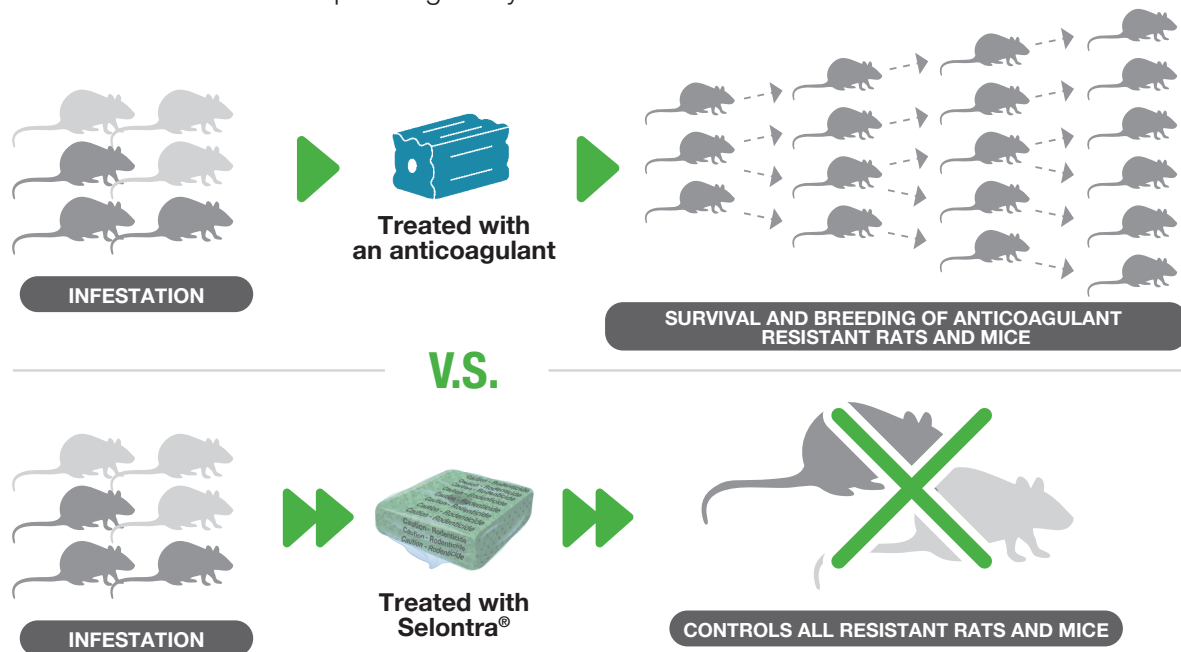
Treated with an anticoagulant

INFESTATION

SURVIVAL AND BREEDING OF ANTICOAGULANT RESISTANT RATS AND MICE

V.S.

Caution - Rodenticide
Caution - Rodenticide
Caution - Rodenticide
Caution - Rodenticide

Treated with Selontra®

INFESTATION

CONTROLS ALL RESISTANT RATS AND MICE